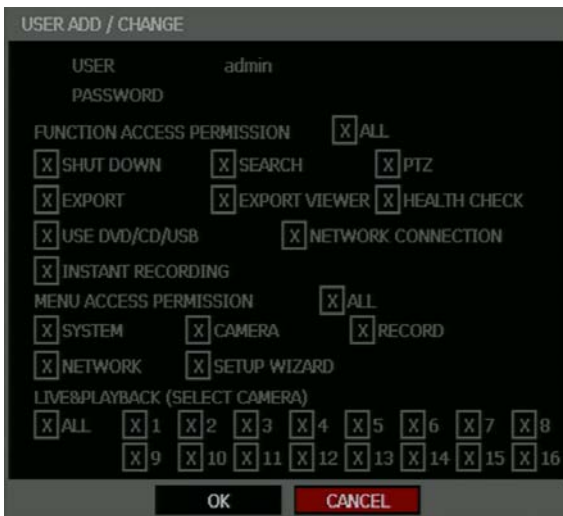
USER ADD / CHANGE

USER admin

PASSWORD

FUNCTION ACCESS PERMISSION X ALL

X SHUT DOWN X SEARCH X PTZ

X EXPORT X EXPORT VIEWER X HEALTH CHECK

X USE DVD/CD/USB X NETWORK CONNECTION

X INSTANT RECORDING

MENU ACCESS PERMISSION X ALL

X SYSTEM X CAMERA X RECORD

X NETWORK X SETUP WIZARD

LIVE&PLAYBACK (SELECT CAMERA)

X ALL X 1 X 2 X 3 X 4 X 5 X 6 X 7 X 8

X 9 X 10 X 11 X 12 X 13 X 14 X 15 X 16

OK CANCEL